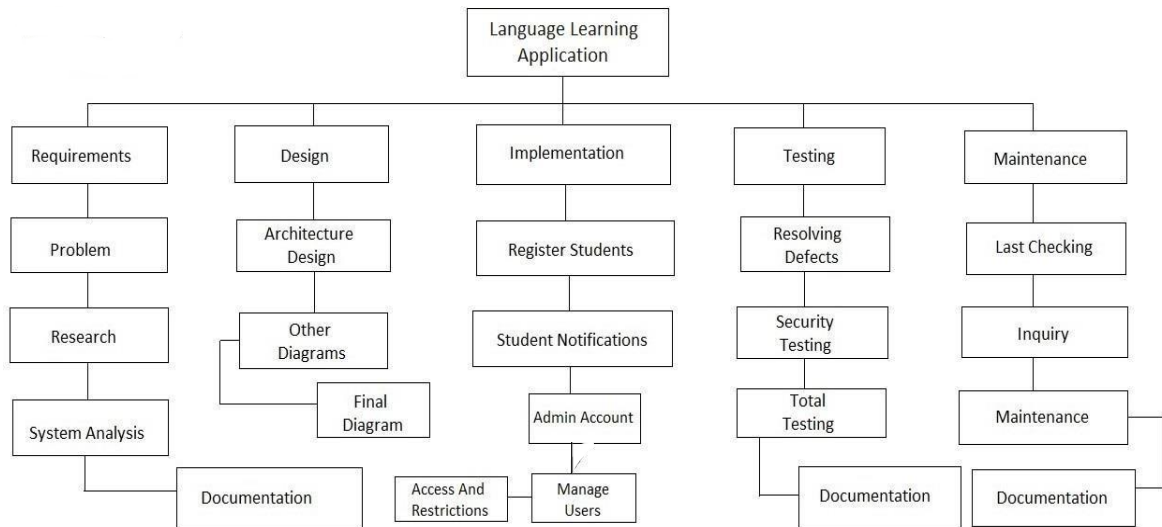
Language Learning Application

Requirements

Problem

Research

System Analysis

Documentation

Design

Architecture Design

Other Diagrams

Final Diagram

Implementation

Register Students

Student Notifications

Admin Account

Manage Users

Access And Restrictions

Testing

Resolving Defects

Security Testing

Total Testing

Documentation

Maintenance

Last Checking

Inquiry

Maintenance

Documentation